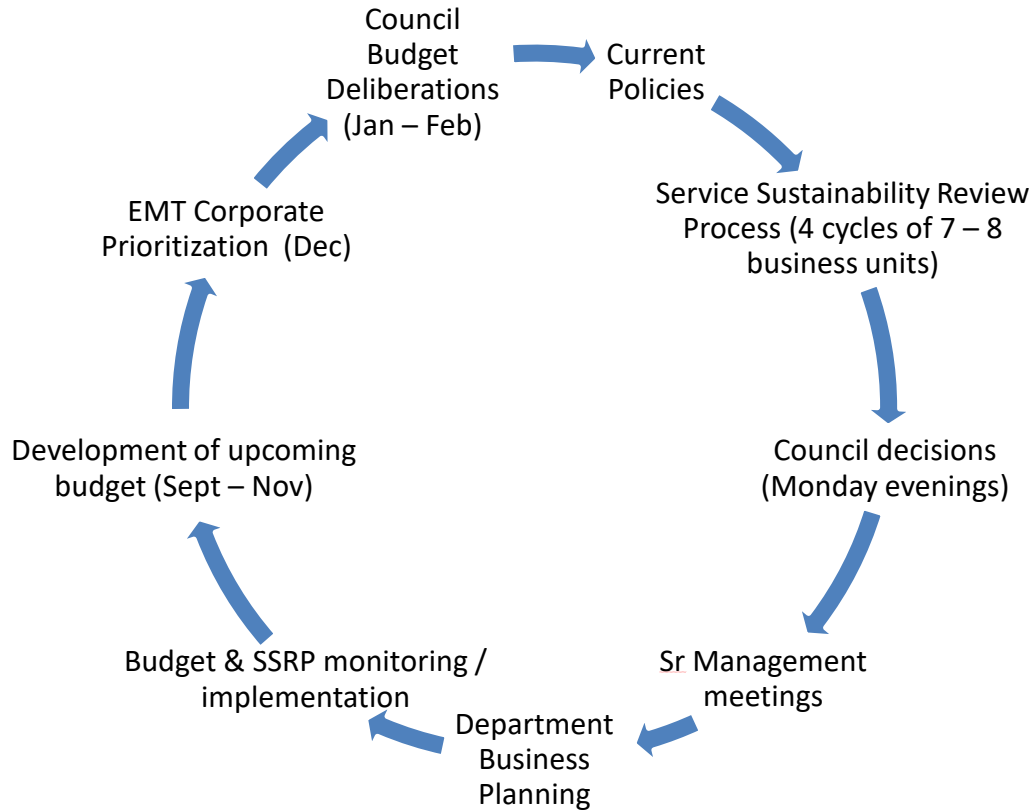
Council Budget Deliberations (Jan – Feb)

Current Policies

Service Sustainability Review Process (4 cycles of 7 – 8 business units)

Council decisions (Monday evenings)

Sr Management meetings

Department Business Planning

Budget & SSRP monitoring / implementation

Development of upcoming budget (Sept – Nov)

EMT Corporate Prioritization (Dec)